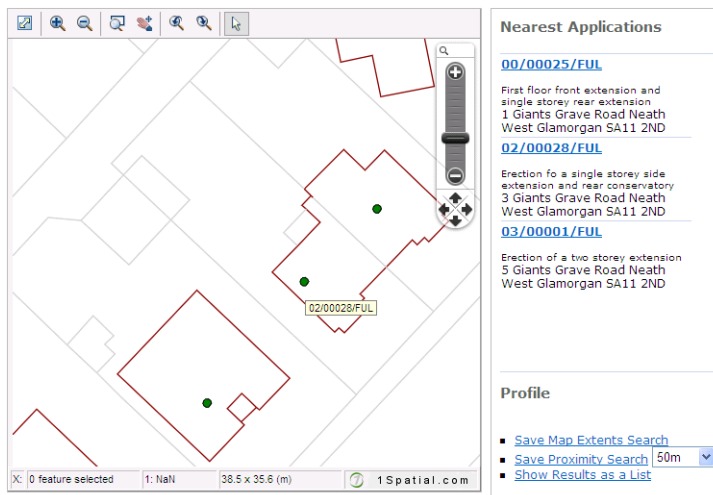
02/00028/FUL

X: 0 feature selected | 1: NaN | 38.5 x 35.6 (m) | 1Spatial.com

Nearest Applications

00/00025/FUL

First floor front extension and single storey rear extension
1 Giants Grave Road Neath West Glamorgan SA11 2ND

02/00028/FUL

Erection fo a single storey side extension and rear conservatory
3 Giants Grave Road Neath West Glamorgan SA11 2ND

03/00001/FUL

Erection of a two storey extension
5 Giants Grave Road Neath West Glamorgan SA11 2ND

Profile

Save Map Extents Search
Save Proximity Search 50m
Show Results as a List